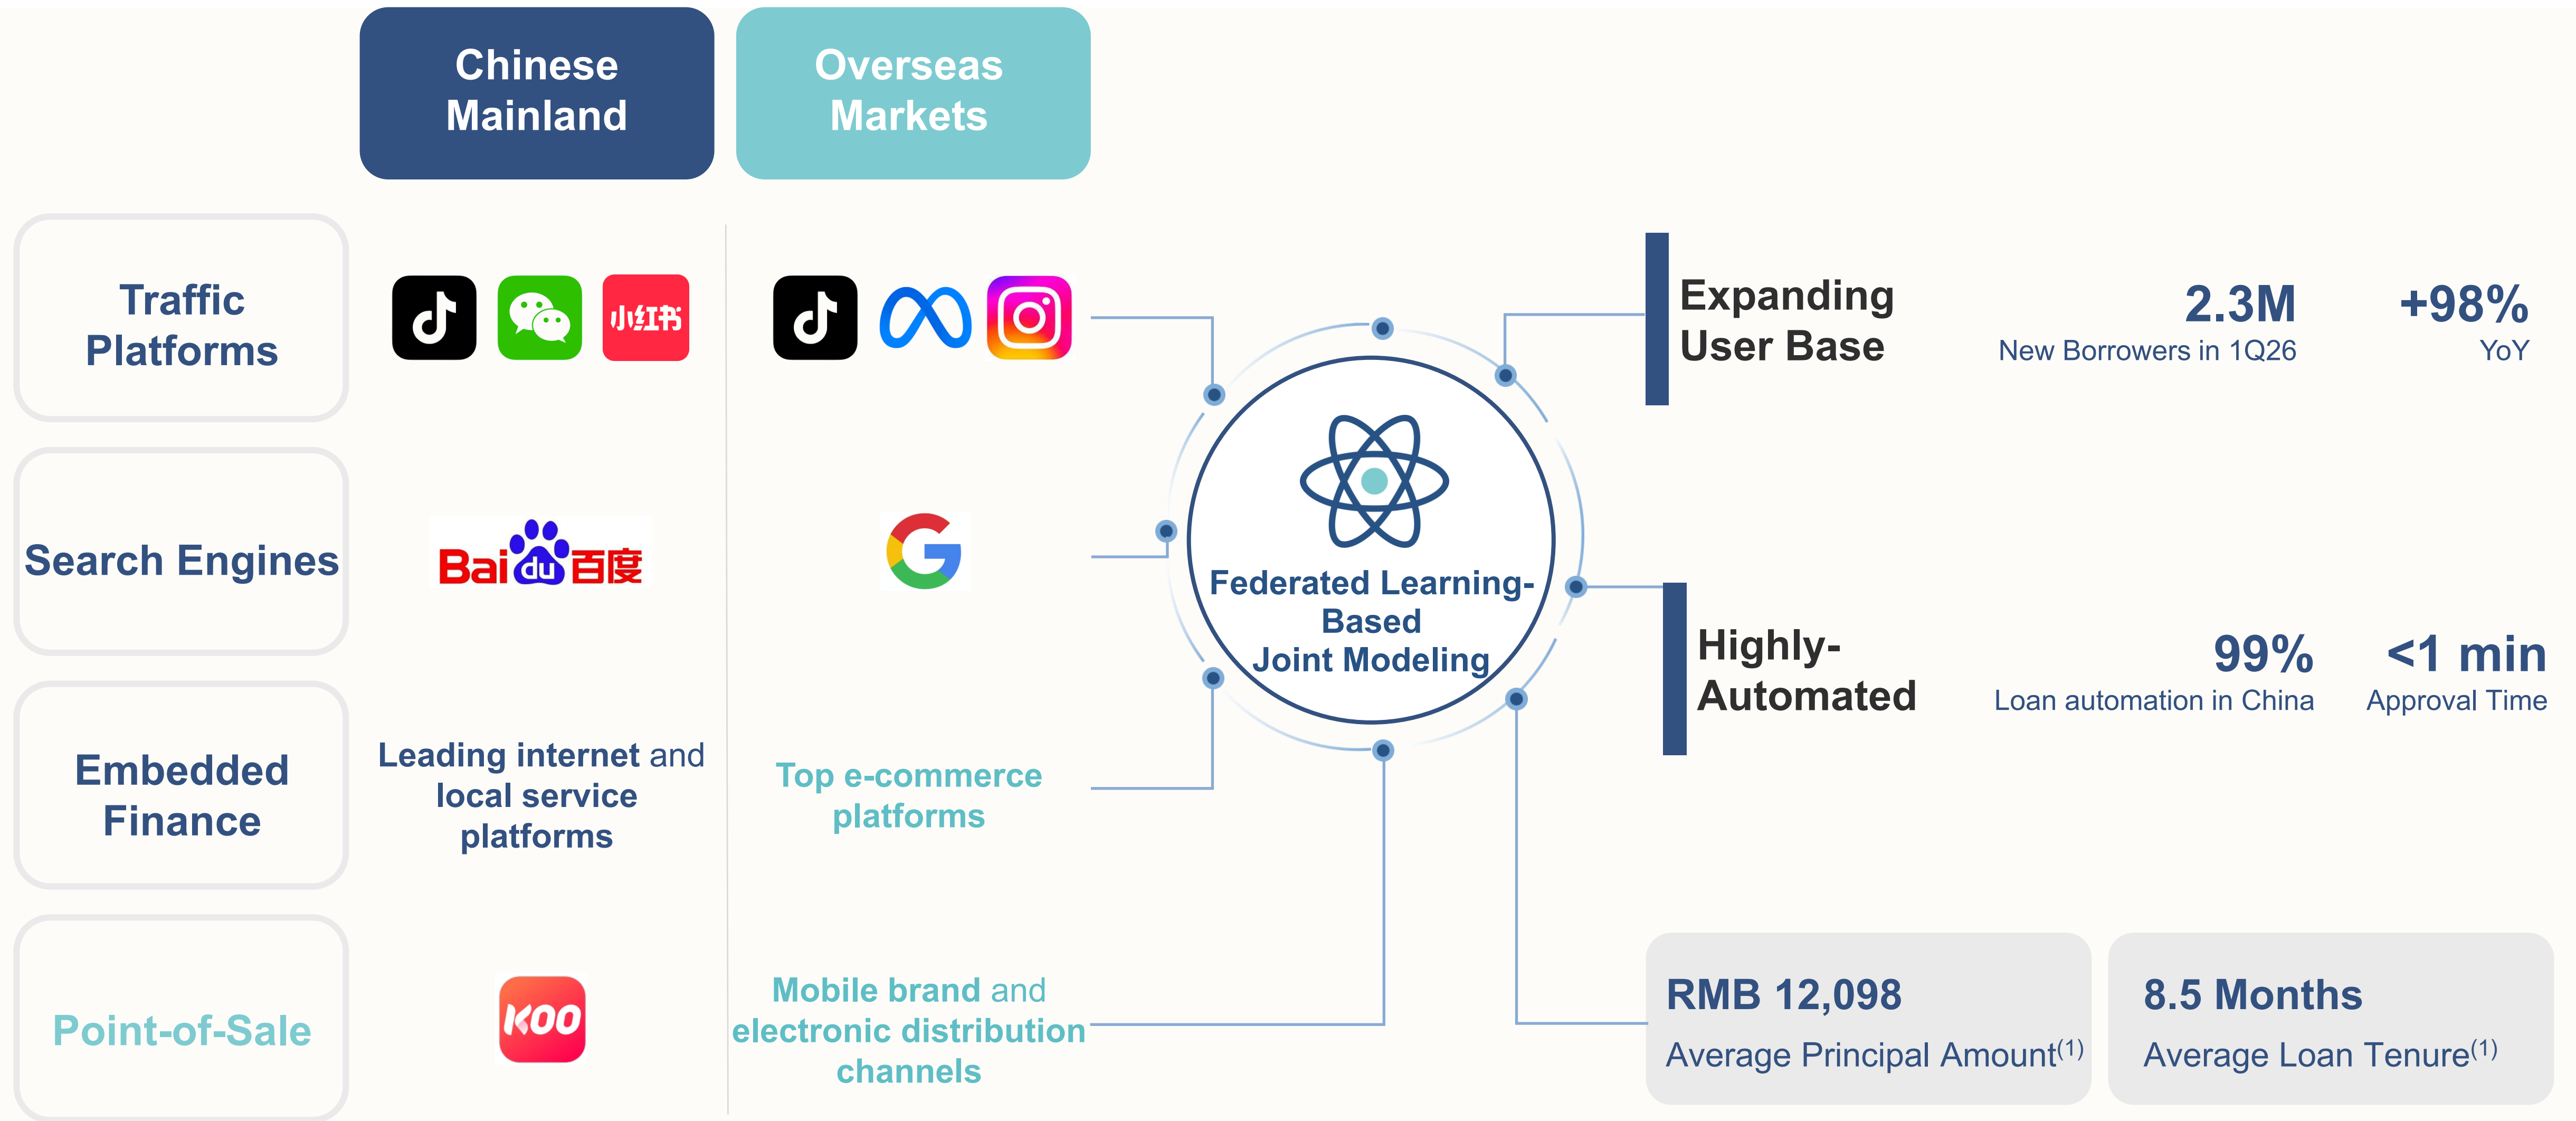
Chinese Mainland

Overseas Markets

Traffic Platforms

小红书

Search Engines

Baidu 百度

Embedded Finance

Leading internet and local service platforms

Top e-commerce platforms

Point-of-Sale

KOO

Mobile brand and electronic distribution channels

Federated Learning-Based Joint Modeling

Expanding User Base

2.3M
New Borrowers in 1Q26

+98%
YoY

Highly-Automated

99%
Loan automation in China

<1 min
Approval Time

RMB 12,098
Average Principal Amount$^{(1)}$

8.5 Months
Average Loan Tenure$^{(1)}$